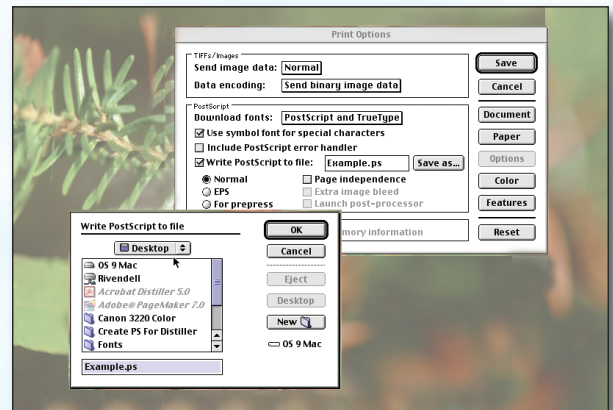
Print Options

TIFFs/Images
Send image data: Normal
Data encoding: Send binary image data

Save
Cancel

PostScript
Download fonts: PostScript and TrueType
☒ Use symbol font for special characters
☐ Include PostScript error handler
☒ Write PostScript to file: Example.ps Save as...
◉ Normal ☐ Page independence
○ EPS ☐ Extra image bleed
○ For prepress ☐ Launch post-processor

Document
Paper
Options
Color
Features

mory information
Reset

Write PostScript to file
Desktop
OS 9 Mac
Rivendell
Acrobat Distiller 5.0
Adobe® PageMaker 7.0
Canon 3220 Color
Create PS For Distiller
Fonts
Example.ps

OK
Cancel
Eject
Desktop
New
OS 9 Mac